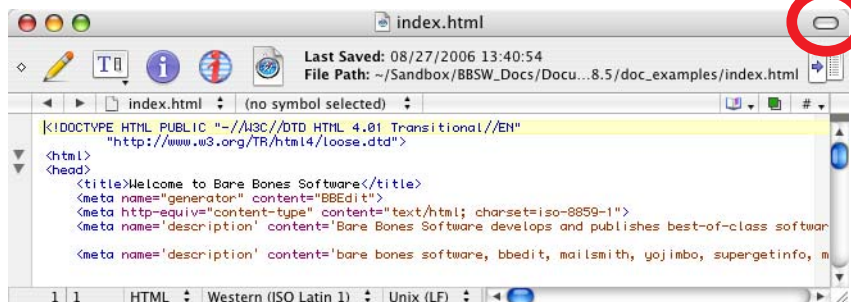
index.html

Last Saved: 08/27/2006 13:40:54
File Path: ~/Sandbox/BBSW_Docs/Docu...8.5/doc_examples/index.html

index.html (no symbol selected) #

<!DOCTYPE HTML PUBLIC "-//W3C//DTD HTML 4.01 Transitional//EN"
"http://www.w3.org/TR/html4/loose.dtd">
<html>
<head>
<title>Welcome to Bare Bones Software</title>
<meta name="generator" content="BBEdit">
<meta http-equiv="content-type" content="text/html; charset=iso-8859-1">
<meta name='description' content='Bare Bones Software develops and publishes best-of-class softwar

<meta name='description' content='bare bones software, bbedit, mailsmith, yojimbo, supergetinfo, m

1 1 HTML Western (ISO Latin 1) Unix (LF)